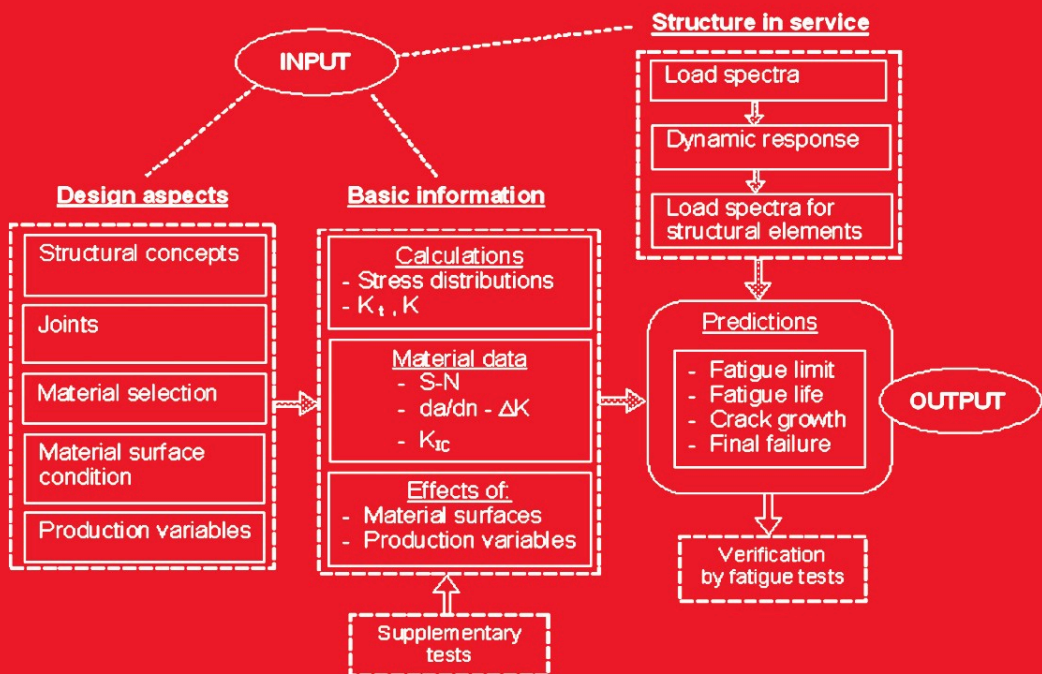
INPUT

Structure in service

Load spectra

Dynamic response

Load spectra for structural elements

Design aspects

Structural concepts

Joints

Material selection

Material surface condition

Production variables

Basic information

Calculations
- Stress distributions
- $K_t$ , K

Material data
- S-N
- da/dn - $\Delta$K
- $K_{IC}$

Effects of:
- Material surfaces
- Production variables

Supplementary tests

Predictions

- Fatigue limit
- Fatigue life
- Crack growth
- Final failure

OUTPUT

Verification by fatigue tests